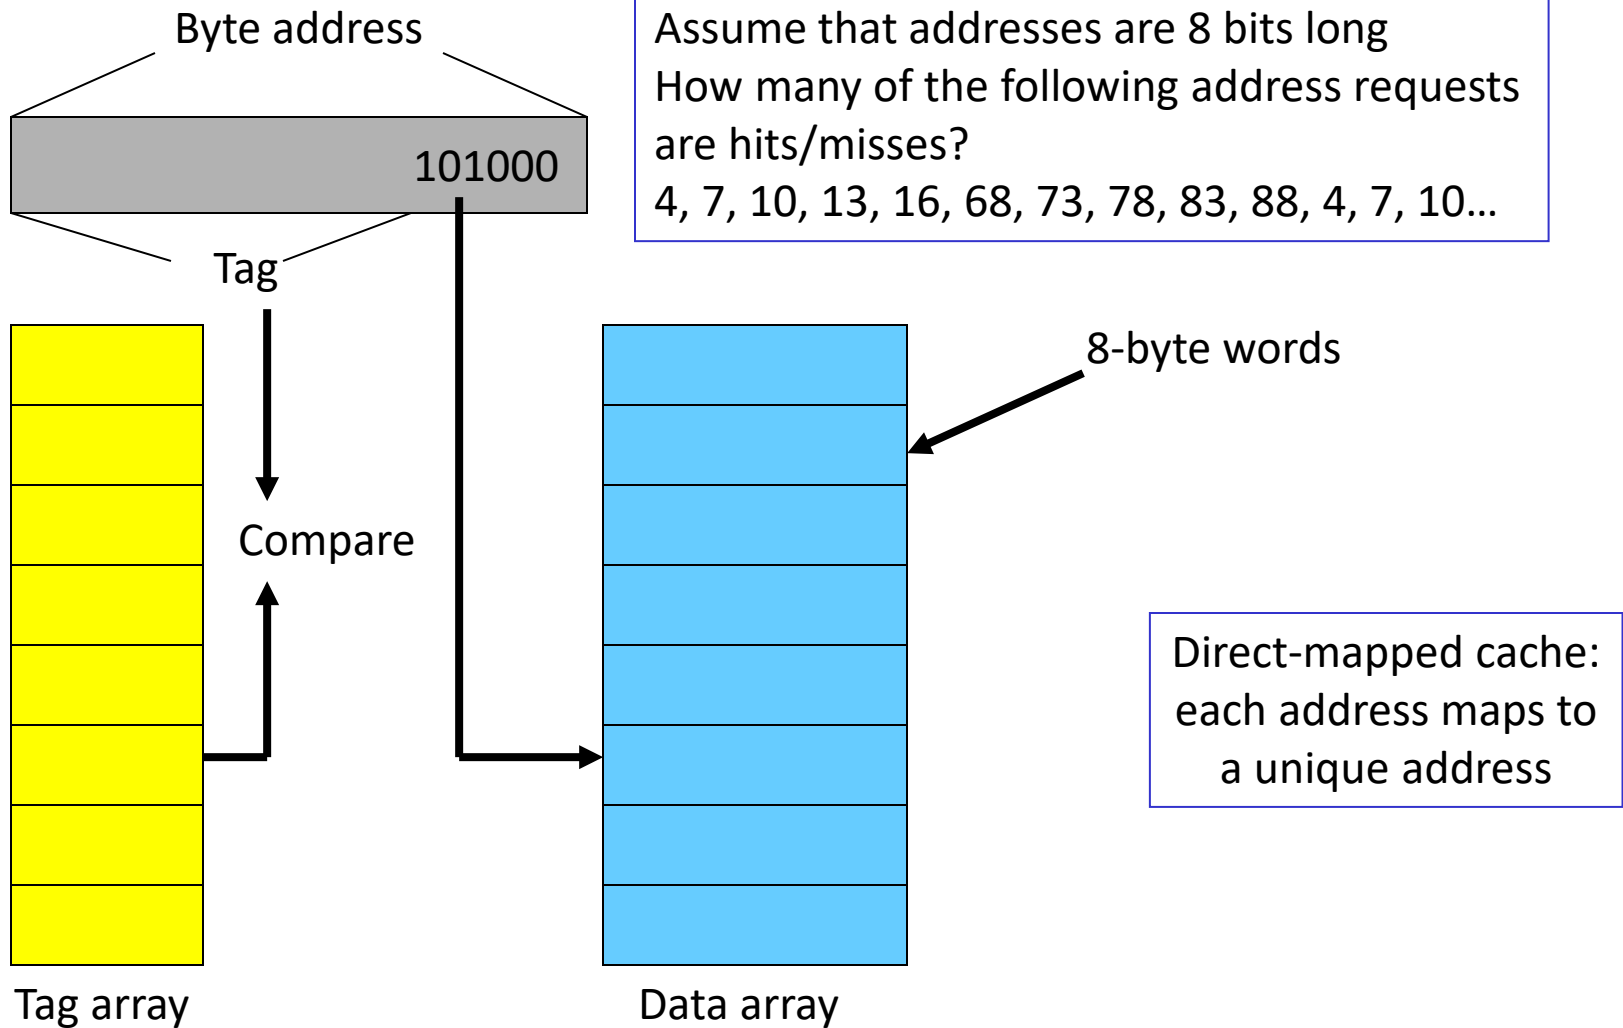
Byte address

101000

Tag

Assume that addresses are 8 bits long
How many of the following address requests are hits/misses?
4, 7, 10, 13, 16, 68, 73, 78, 83, 88, 4, 7, 10…

8-byte words

Compare

Direct-mapped cache: each address maps to a unique address

Tag array

Data array